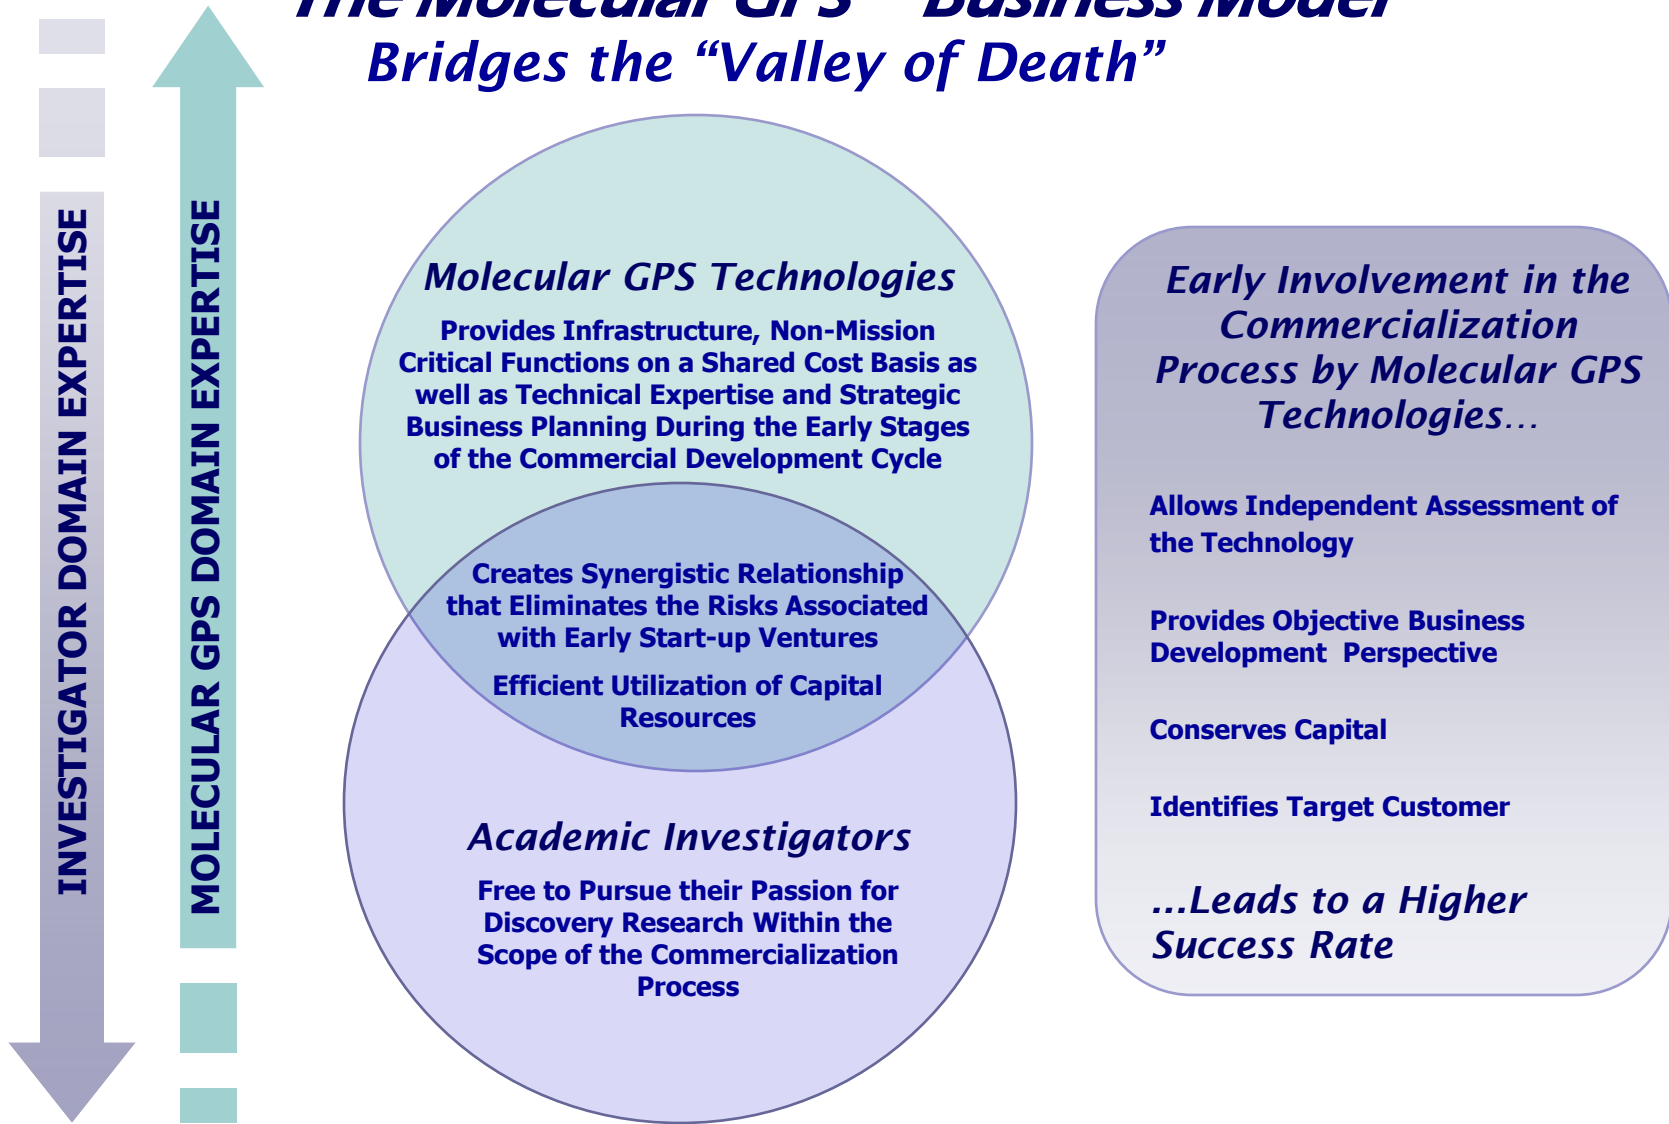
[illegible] Business Model
Bridges the "Valley of Death"

INVESTIGATOR DOMAIN EXPERTISE

MOLECULAR GPS DOMAIN EXPERTISE

Molecular GPS Technologies

Provides Infrastructure, Non-Mission Critical Functions on a Shared Cost Basis as well as Technical Expertise and Strategic Business Planning During the Early Stages of the Commercial Development Cycle

Creates Synergistic Relationship that Eliminates the Risks Associated with Early Start-up Ventures

Efficient Utilization of Capital Resources

Academic Investigators

Free to Pursue their Passion for Discovery Research Within the Scope of the Commercialization Process

Early Involvement in the Commercialization Process by Molecular GPS Technologies…

Allows Independent Assessment of the Technology

Provides Objective Business Development Perspective

Conserves Capital

Identifies Target Customer

…Leads to a Higher Success Rate